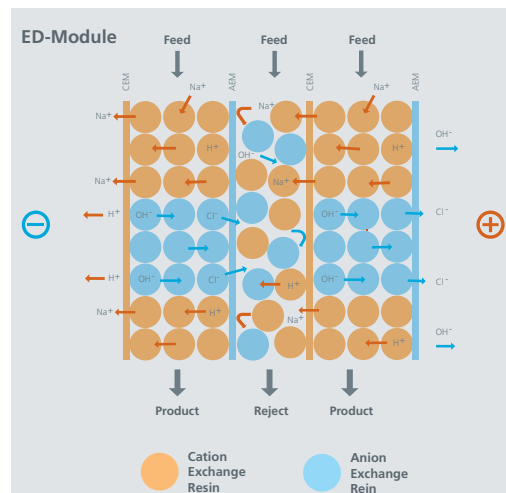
ED-Module

Feed Feed Feed

CEM AEM CEM AEM

Na+ Na+ Na+ Na+

H+ H+

Na+ OH⁻ Na+ OH⁻

H+ OH⁻ Cl⁻ OH⁻ Cl⁻

H+ OH⁻ Cl⁻ H+ Cl⁻

Na+ H+ Na+

H+ OH⁻

Product Reject Product

Cation Exchange Resin

Anion Exchange Rein